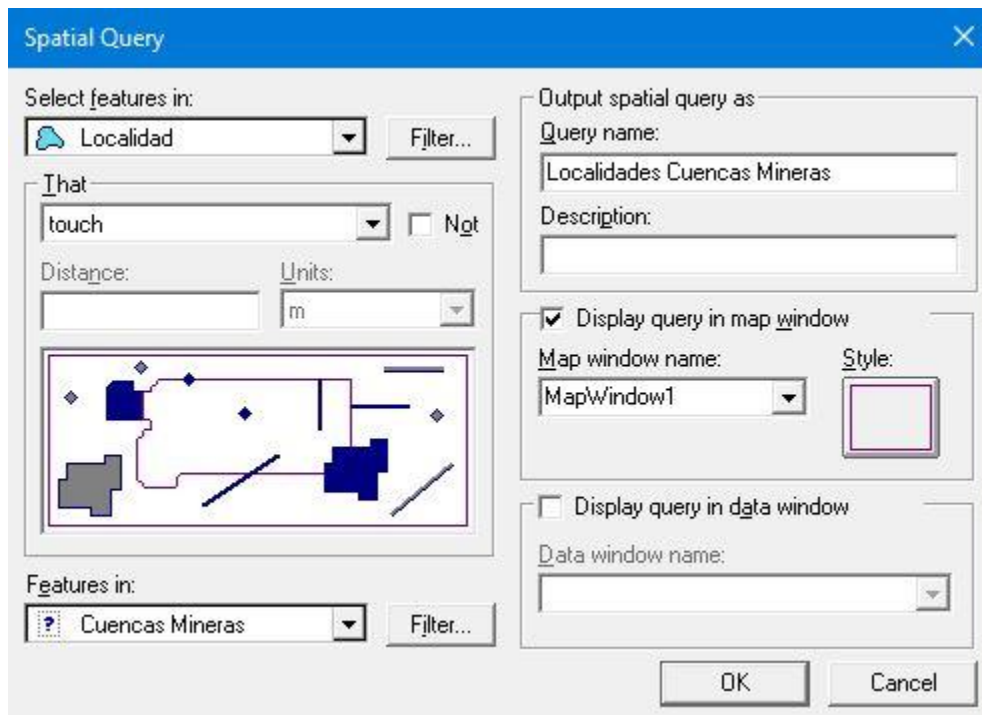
Spatial Query

Select features in:
Localidad
Filter...

That
touch
Not

Distance:
Units:
m

Features in:
Cuencas Mineras
Filter...

Output spatial query as
Query name:
Localidades Cuencas Mineras
Description:

Display query in map window
Map window name:
MapWindow1
Style:

Display query in data window
Data window name:

OK
Cancel